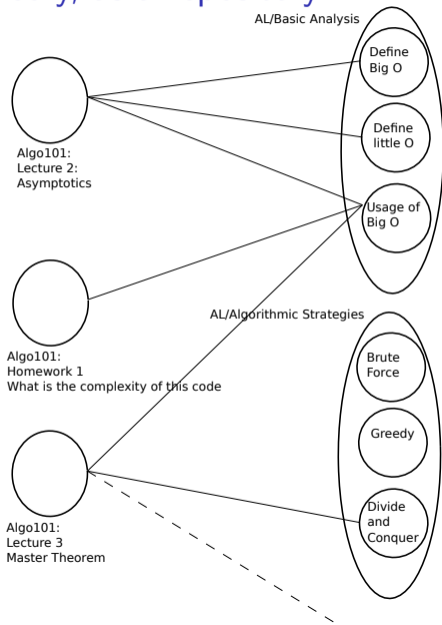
AL/Basic Analysis

Define Big O

Define little O

Usage of Big O

Algo101: Lecture 2: Asymptotics

Algo101: Homework 1 What is the complexity of this code

AL/Algorithmic Strategies

Brute Force

Greedy

Divide and Conquer

Algo101: Lecture 3 Master Theorem